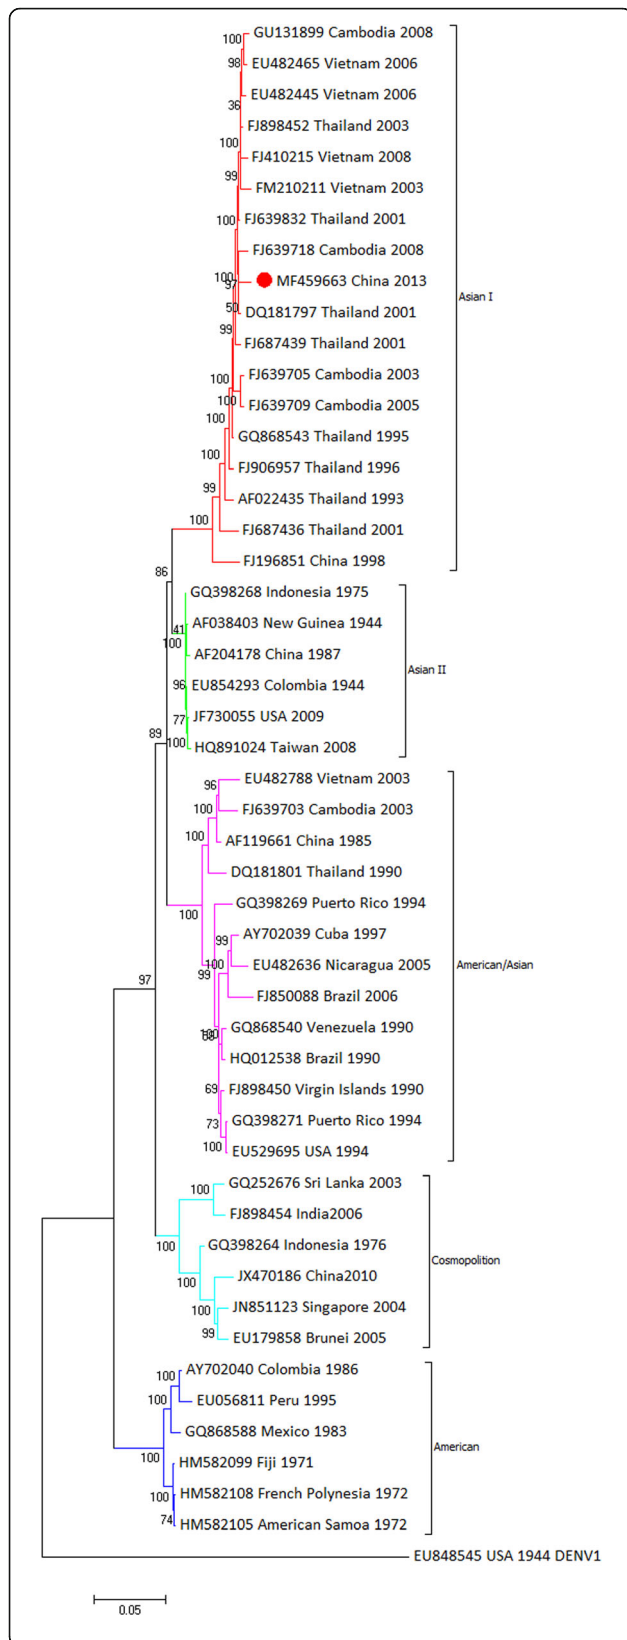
100 GU131899 Cambodia 2008
98 EU482465 Vietnam 2006
36 EU482445 Vietnam 2006
FJ898452 Thailand 2003
100 FJ410215 Vietnam 2008
99 FM210211 Vietnam 2003
100 FJ639832 Thailand 2001
FJ639718 Cambodia 2008
100
97 MF459663 China 2013
50 DQ181797 Thailand 2001
99 FJ687439 Thailand 2001
100 FJ639705 Cambodia 2003
100 FJ639709 Cambodia 2005
100 GQ868543 Thailand 1995
100 FJ906957 Thailand 1996
99 AF022435 Thailand 1993
100 FJ687436 Thailand 2001
FJ196851 China 1998
Asian I
86
GQ398268 Indonesia 1975
41 AF038403 New Guinea 1944
100
AF204178 China 1987
96 EU854293 Colombia 1944
77 JF730055 USA 2009
89
100 HQ891024 Taiwan 2008
Asian II
96 EU482788 Vietnam 2003
100 FJ639703 Cambodia 2003
100 AF119661 China 1985
DQ181801 Thailand 1990
100 GQ398269 Puerto Rico 1994
99 AY702039 Cuba 1997
100 EU482636 Nicaragua 2005
99
FJ850088 Brazil 2006
97
100
68 GQ868540 Venezuela 1990
HQ012538 Brazil 1990
69 FJ898450 Virgin Islands 1990
73 GQ398271 Puerto Rico 1994
100 EU529695 USA 1994
American/Asian
100 GQ252676 Sri Lanka 2003
FJ898454 India2006
100 GQ398264 Indonesia 1976
100 JX470186 China2010
100 JN851123 Singapore 2004
99 EU179858 Brunei 2005
Cosmopolition
100 AY702040 Colombia 1986
100 EU056811 Peru 1995
GQ868588 Mexico 1983
100 HM582099 Fiji 1971
100 HM582108 French Polynesia 1972
74 HM582105 American Samoa 1972
American
EU848545 USA 1944 DENV1
0.05